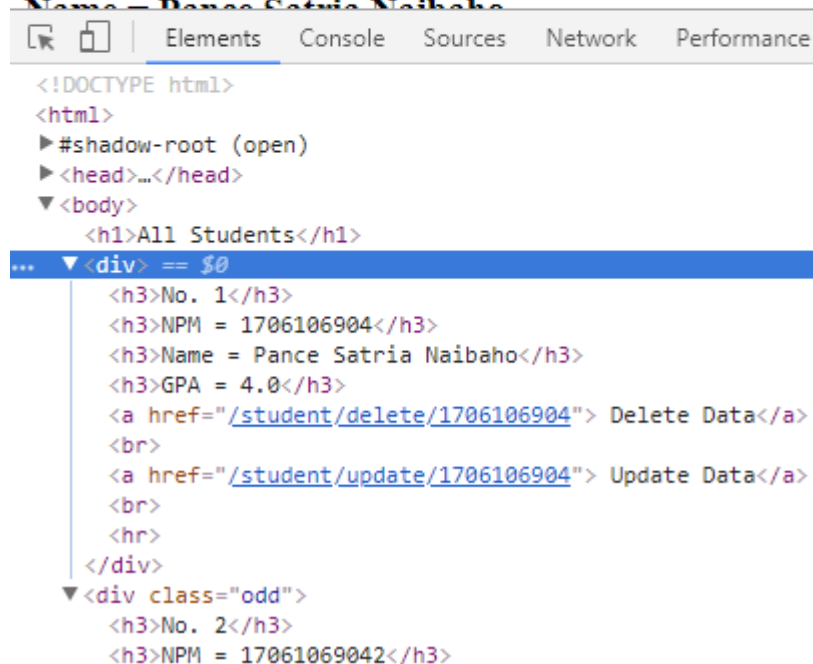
Name = Pance Satria Naibaho

Elements Console Sources Network Performance

<!DOCTYPE html>
<html>
▶#shadow-root (open)
▶<head>…</head>
▼<body>
<h1>All Students</h1>
... ▼<div> == $0
<h3>No. 1</h3>
<h3>NPM = 1706106904</h3>
<h3>Name = Pance Satria Naibaho</h3>
<h3>GPA = 4.0</h3>
<a href="/student/delete/1706106904"> Delete Data</a>
<br>
<a href="/student/update/1706106904"> Update Data</a>
<br>
<hr>
</div>
▼<div class="odd">
<h3>No. 2</h3>
<h3>NPM = 17061069042</h3>